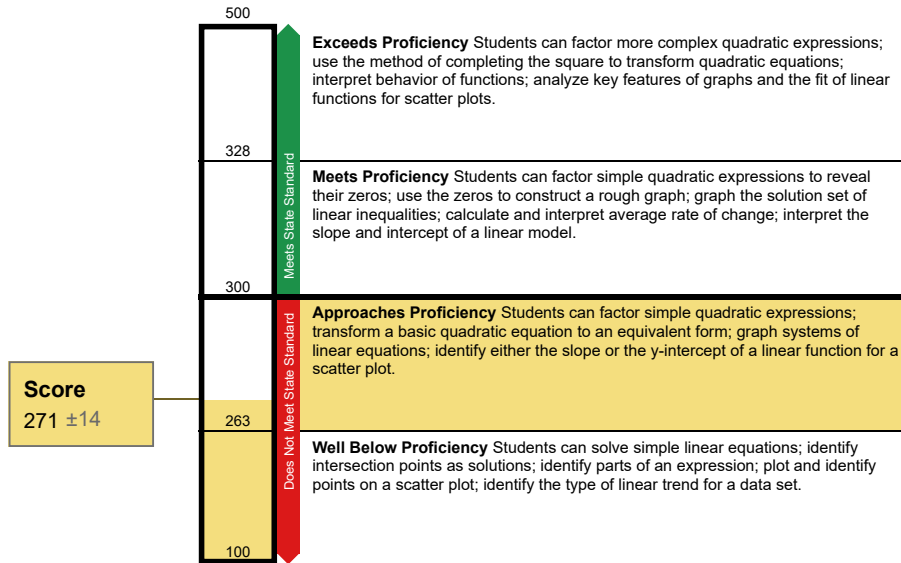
500

Exceeds Proficiency Students can factor more complex quadratic expressions; use the method of completing the square to transform quadratic equations; interpret behavior of functions; analyze key features of graphs and the fit of linear functions for scatter plots.

328

Meets Proficiency Students can factor simple quadratic expressions to reveal their zeros; use the zeros to construct a rough graph; graph the solution set of linear inequalities; calculate and interpret average rate of change; interpret the slope and intercept of a linear model.

Meets State Standard

300

Approaches Proficiency Students can factor simple quadratic expressions; transform a basic quadratic equation to an equivalent form; graph systems of linear equations; identify either the slope or the y-intercept of a linear function for a scatter plot.

Score
271 ±14

263

Well Below Proficiency Students can solve simple linear equations; identify intersection points as solutions; identify parts of an expression; plot and identify points on a scatter plot; identify the type of linear trend for a data set.

Does Not Meet State Standard

100